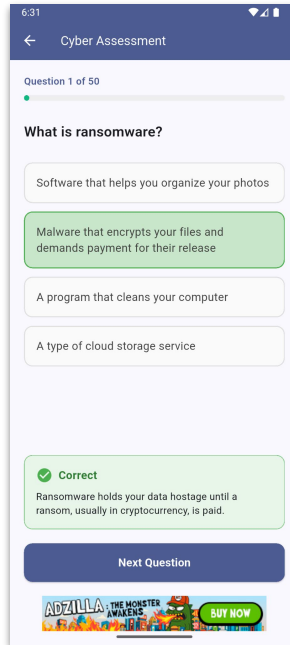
6:31

Cyber Assessment

Question 1 of 50

What is ransomware?

Software that helps you organize your photos

Malware that encrypts your files and demands payment for their release

A program that cleans your computer

A type of cloud storage service

Correct

Ransomware holds your data hostage until a ransom, usually in cryptocurrency, is paid.

Next Question

ADZILLA : THE MONSTER AWAKENS

BUY NOW